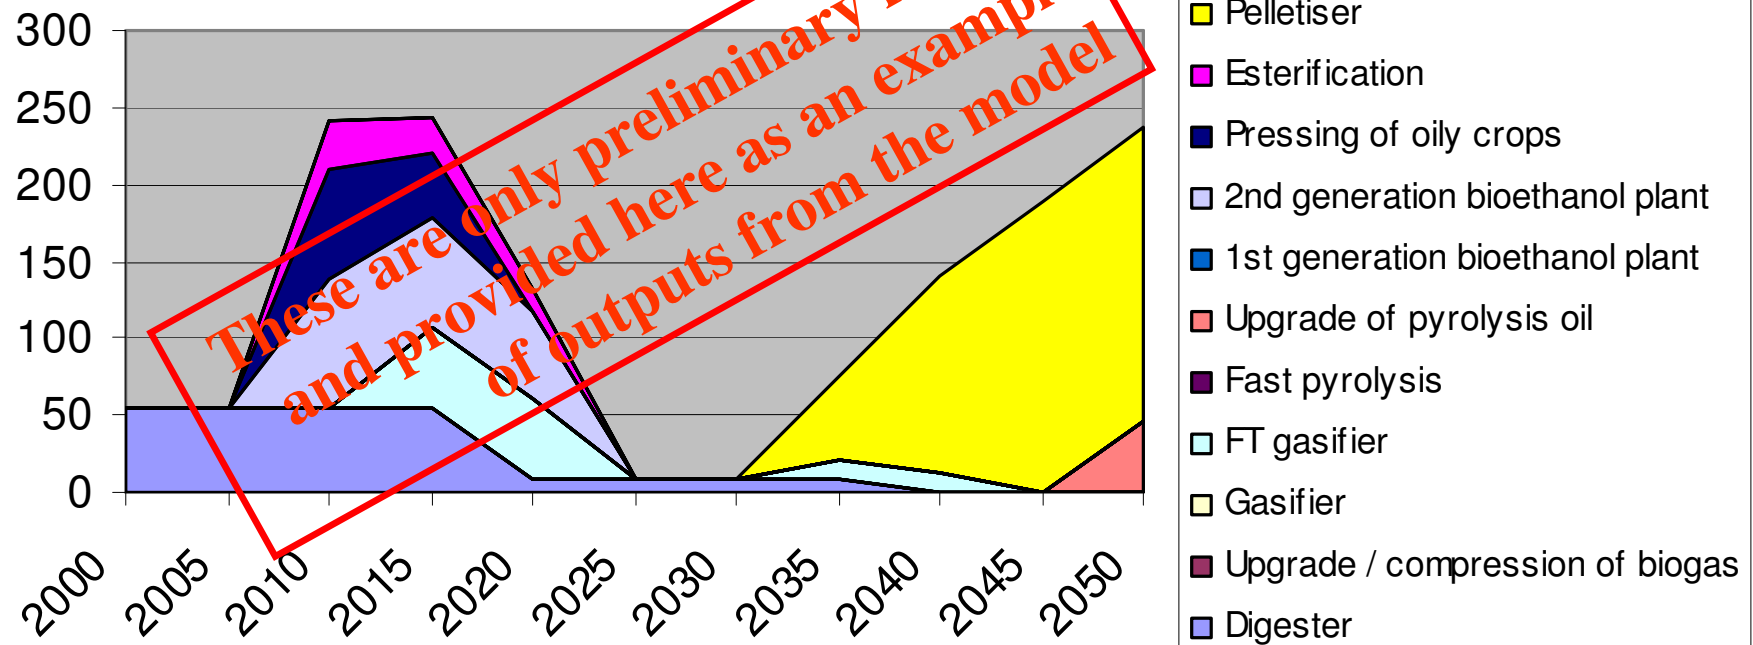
300
250
200
150
100
50
0

2000
2005
2010
2015
2020
2025
2030
2035
2040
2045
2050

These are only preliminary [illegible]
and provided here as an examp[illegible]
of outputs from the model

Pelletiser
Esterification
Pressing of oily crops
2nd generation bioethanol plant
1st generation bioethanol plant
Upgrade of pyrolysis oil
Fast pyrolysis
FT gasifier
Gasifier
Upgrade / compression of biogas
Digester